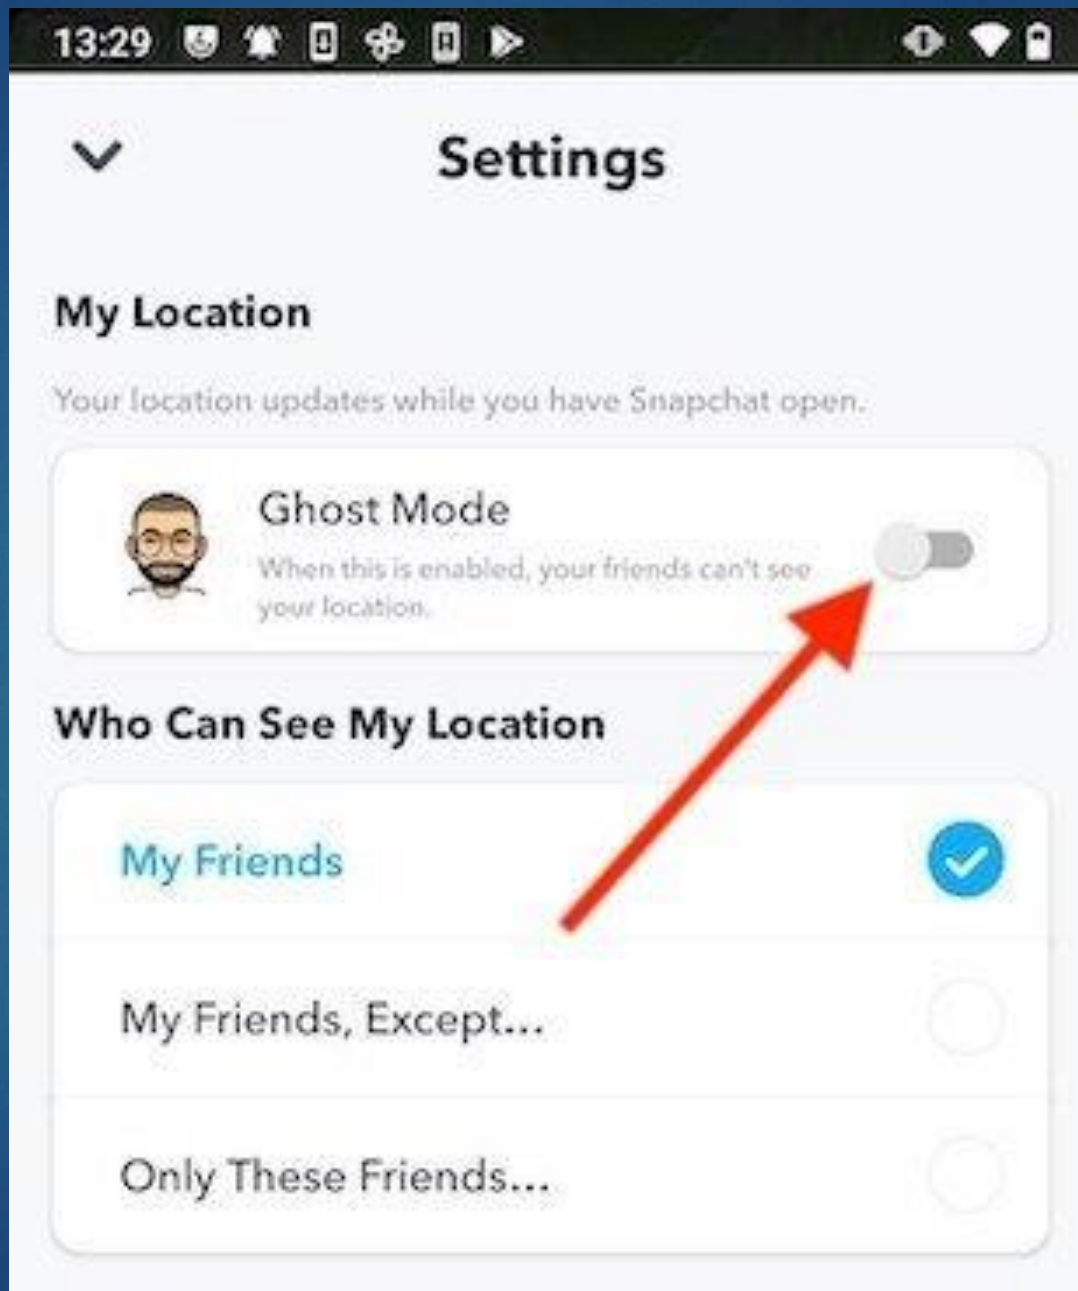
13:29

Settings

My Location

Your location updates while you have Snapchat open.

Ghost Mode

When this is enabled, your friends can't see your location.

Who Can See My Location

My Friends

My Friends, Except...

Only These Friends...